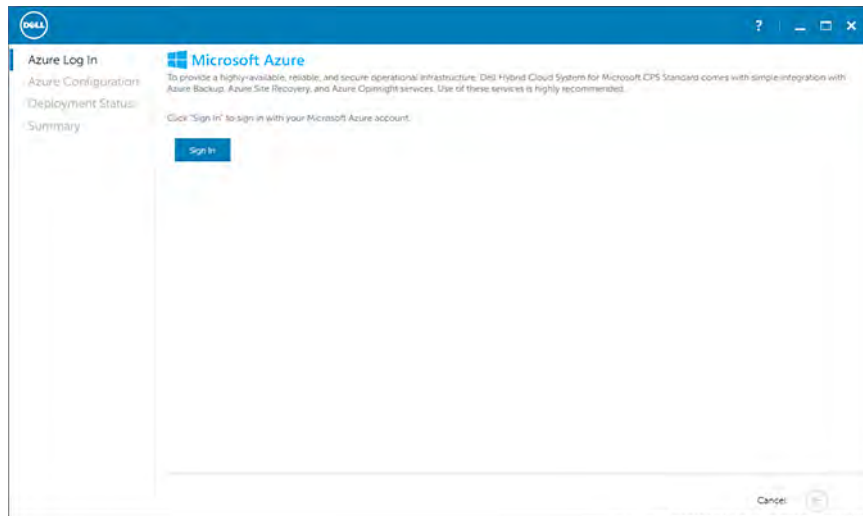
DELL

?

Azure Log In
Azure Configuration
Deployment Status
Summary

Microsoft Azure

To provide a highly-available, reliable, and secure operational infrastructure, Dell Hybrid Cloud System for Microsoft CPS Standard comes with simple integration with Azure Backup, Azure Site Recovery, and Azure Opinsight services. Use of these services is highly recommended.

Click "Sign In" to sign in with your Microsoft Azure account.

Sign In

Cancel